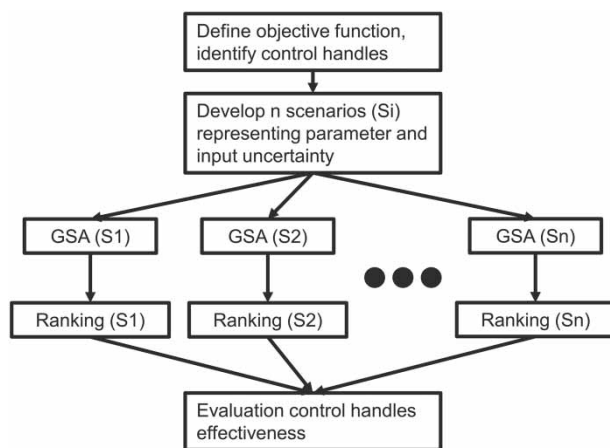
Define objective function, identify control handles

Develop n scenarios (Si) representing parameter and input uncertainty

GSA (S1)

GSA (S2)

GSA (Sn)

Ranking (S1)

Ranking (S2)

Ranking (Sn)

Evaluation control handles effectiveness